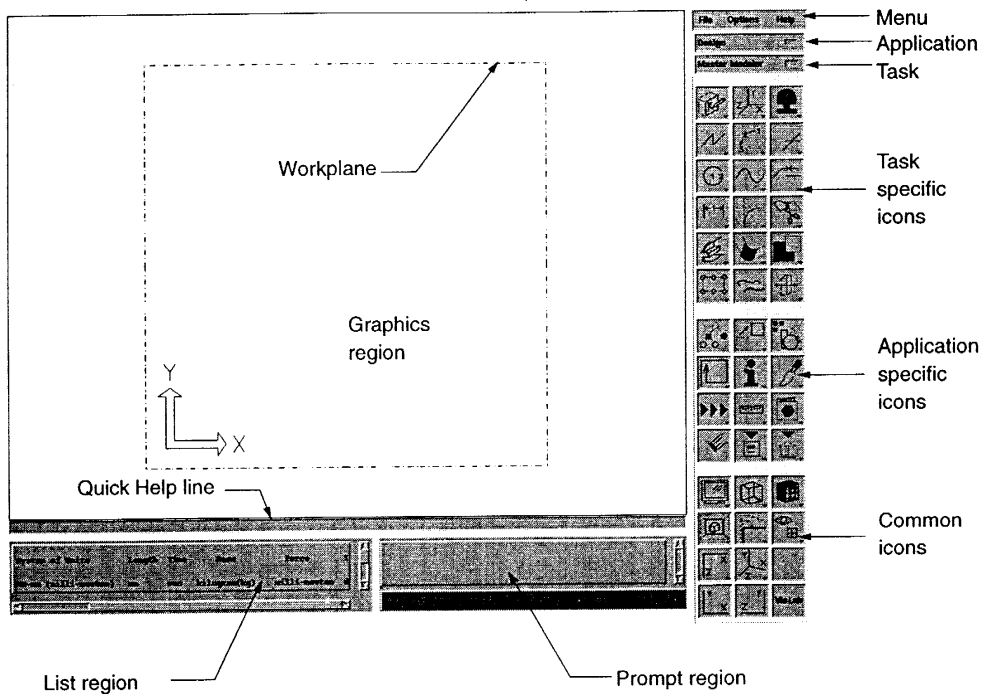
File Options Help

Design

Master Modeler

Menu

Application

Task

Workplane

Task specific icons

Graphics region

Y

X

Application specific icons

Quick Help line

Common icons

System of Units Length Time Mass Force

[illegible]

List region

Prompt region